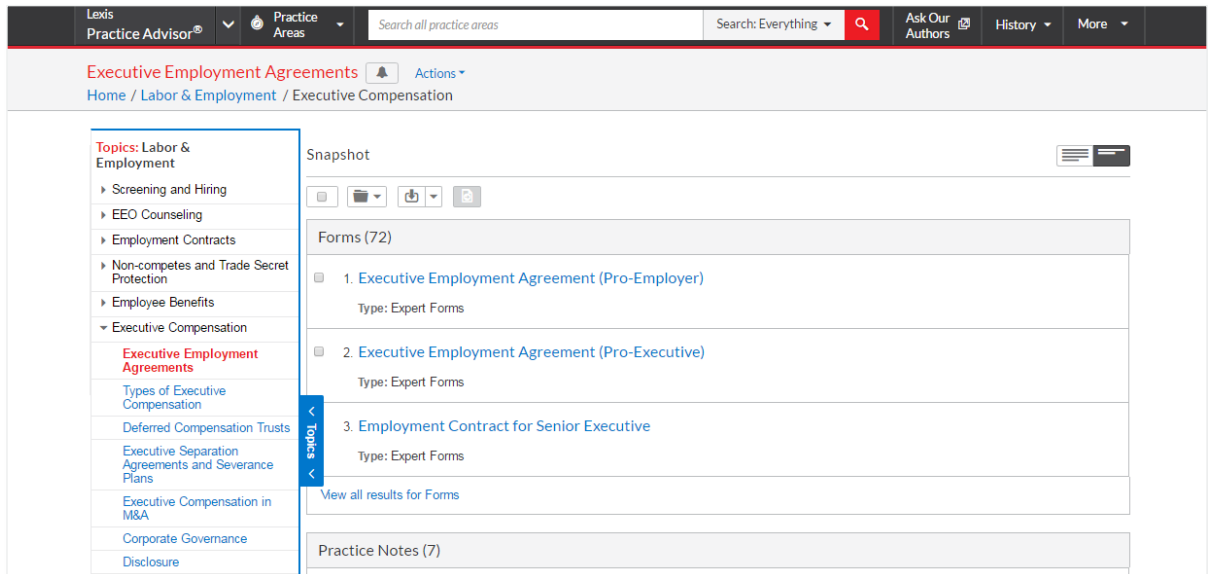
Lexis Practice Advisor®
Practice Areas
Search all practice areas
Search: Everything
Ask Our Authors
History
More

Executive Employment Agreements
Actions
Home / Labor & Employment / Executive Compensation

Topics: Labor & Employment
Screening and Hiring
EEO Counseling
Employment Contracts
Non-competes and Trade Secret Protection
Employee Benefits
Executive Compensation
Executive Employment Agreements
Types of Executive Compensation
Deferred Compensation Trusts
Executive Separation Agreements and Severance Plans
Executive Compensation in M&A
Corporate Governance
Disclosure

Topics

Snapshot

Forms (72)

1. Executive Employment Agreement (Pro-Employer)
Type: Expert Forms

2. Executive Employment Agreement (Pro-Executive)
Type: Expert Forms

3. Employment Contract for Senior Executive
Type: Expert Forms

View all results for Forms

Practice Notes (7)